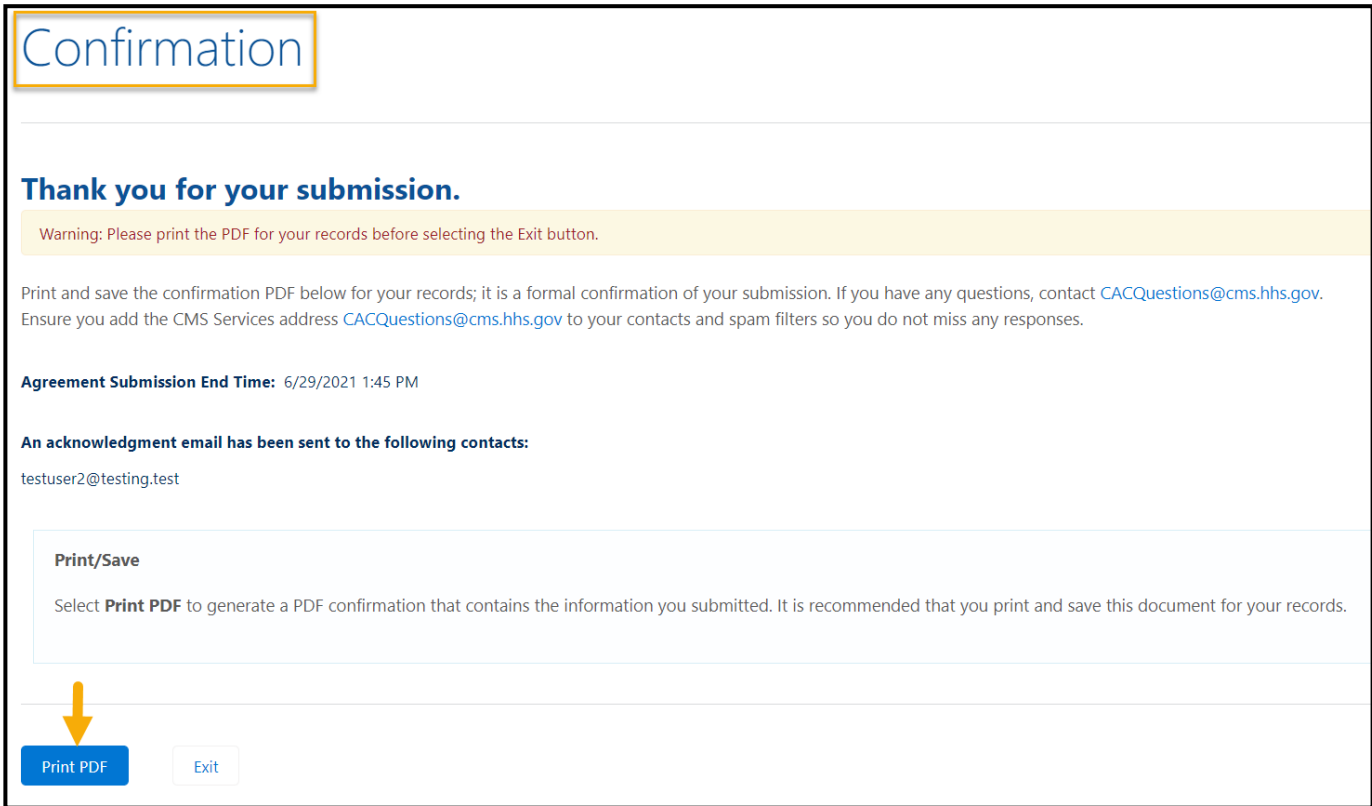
Confirmation

Thank you for your submission.

Warning: Please print the PDF for your records before selecting the Exit button.

Print and save the confirmation PDF below for your records; it is a formal confirmation of your submission. If you have any questions, contact CACQuestions@cms.hhs.gov. Ensure you add the CMS Services address CACQuestions@cms.hhs.gov to your contacts and spam filters so you do not miss any responses.

Agreement Submission End Time: 6/29/2021 1:45 PM

An acknowledgment email has been sent to the following contacts:

testuser2@testing.test

Print/Save

Select Print PDF to generate a PDF confirmation that contains the information you submitted. It is recommended that you print and save this document for your records.

Print PDF

Exit